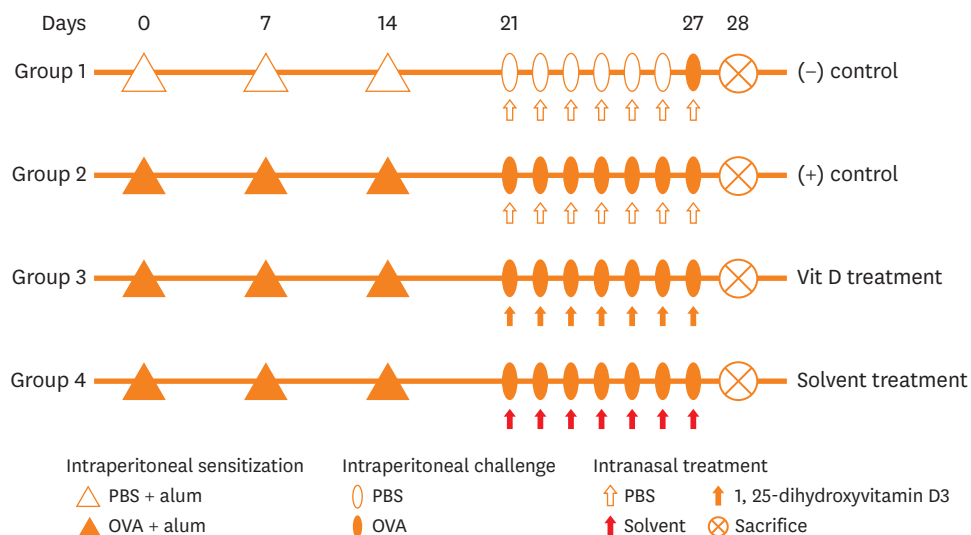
Days 0 7 14 21 27 28

Group 1 (−) control

Group 2 (+) control

Group 3 Vit D treatment

Group 4 Solvent treatment

Intraperitoneal sensitization
PBS + alum
OVA + alum

Intraperitoneal challenge
PBS
OVA

Intranasal treatment
PBS
1, 25-dihydroxyvitamin D3
Solvent
Sacrifice